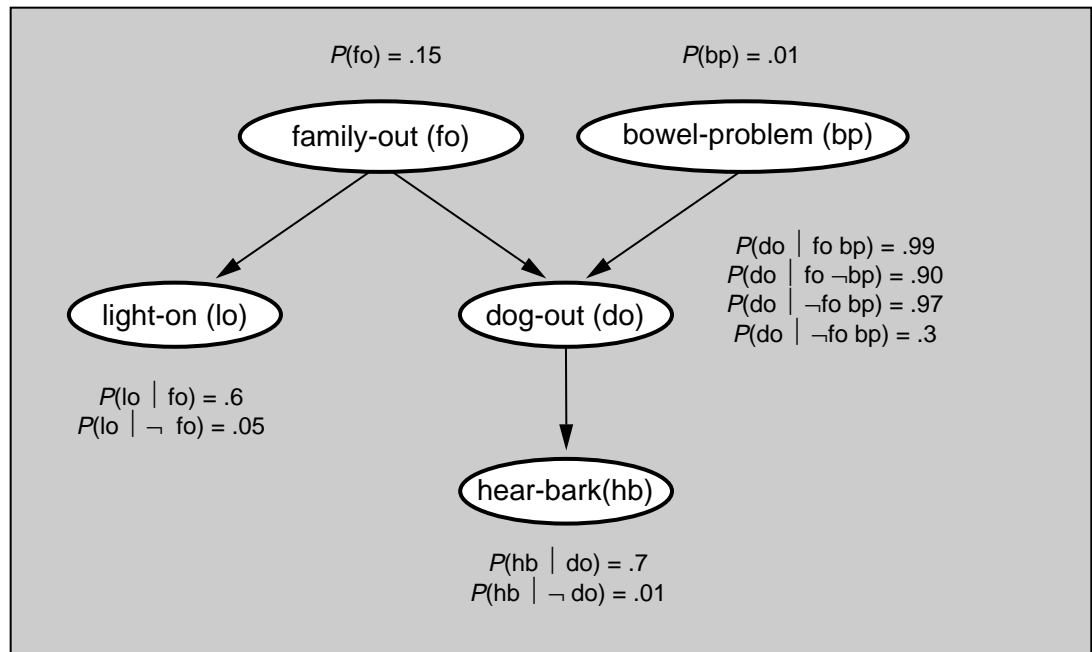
$P$(fo) = .15

$P$(bp) = .01

family-out (fo)

bowel-problem (bp)

$P$(do | fo bp) = .99
$P$(do | fo ¬bp) = .90
$P$(do | ¬fo bp) = .97
$P$(do | ¬fo bp) = .3

light-on (lo)

dog-out (do)

$P$(lo | fo) = .6
$P$(lo | ¬ fo) = .05

hear-bark(hb)

$P$(hb | do) = .7
$P$(hb | ¬ do) = .01